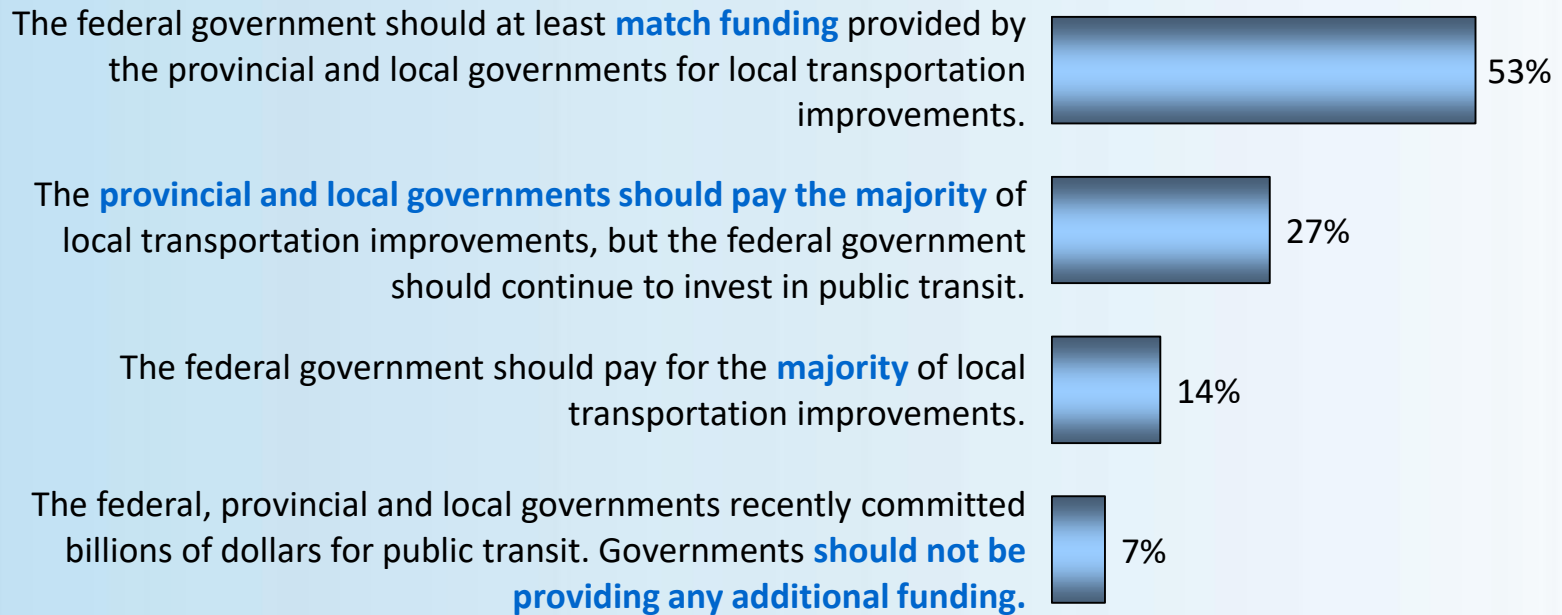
The federal government should at least match funding provided by the provincial and local governments for local transportation improvements.

53%

The provincial and local governments should pay the majority of local transportation improvements, but the federal government should continue to invest in public transit.

27%

The federal government should pay for the majority of local transportation improvements.

14%

The federal, provincial and local governments recently committed billions of dollars for public transit. Governments should not be providing any additional funding.

7%